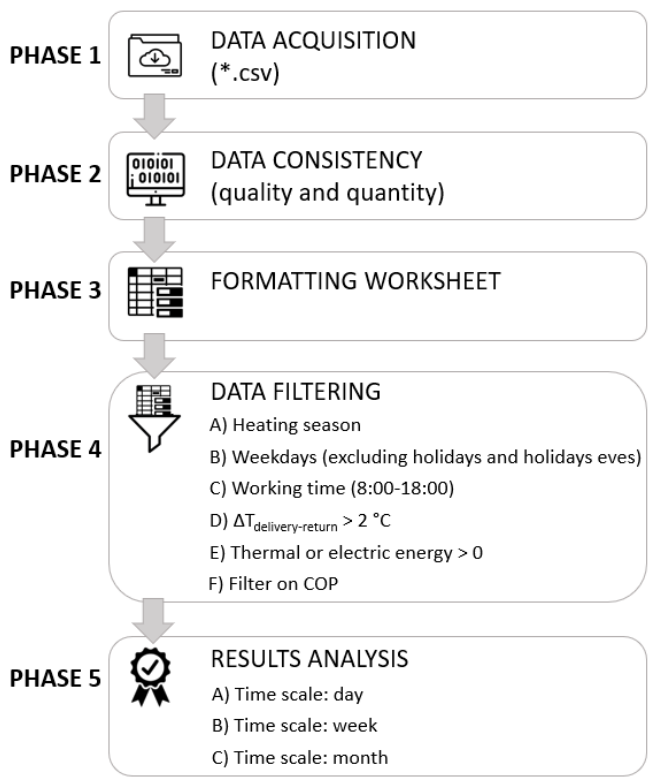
PHASE 1

DATA ACQUISITION
(*.csv)

PHASE 2

0101
010101

DATA CONSISTENCY
(quality and quantity)

PHASE 3

FORMATTING WORKSHEET

PHASE 4

DATA FILTERING

A) Heating season

B) Weekdays (excluding holidays and holidays eves)

C) Working time (8:00-18:00)

D) $\Delta T_{delivery-return} > 2$ °C

E) Thermal or electric energy > 0

F) Filter on COP

PHASE 5

RESULTS ANALYSIS

A) Time scale: day

B) Time scale: week

C) Time scale: month